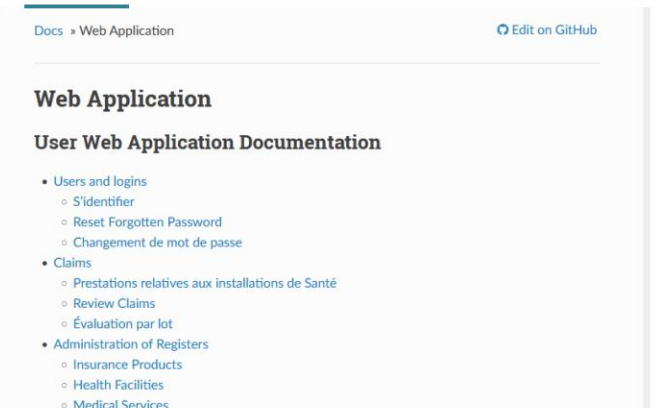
Docs » Web Application

Edit on GitHub

# Web Application

## User Web Application Documentation

- Users and logins
  - S'identifier
  - Reset Forgotten Password
  - Changement de mot de passe
- Claims
  - Prestations relatives aux installations de Santé
  - Review Claims
  - Évaluation par lot
- Administration of Registers
  - Insurance Products
  - Health Facilities
  - Medical Services